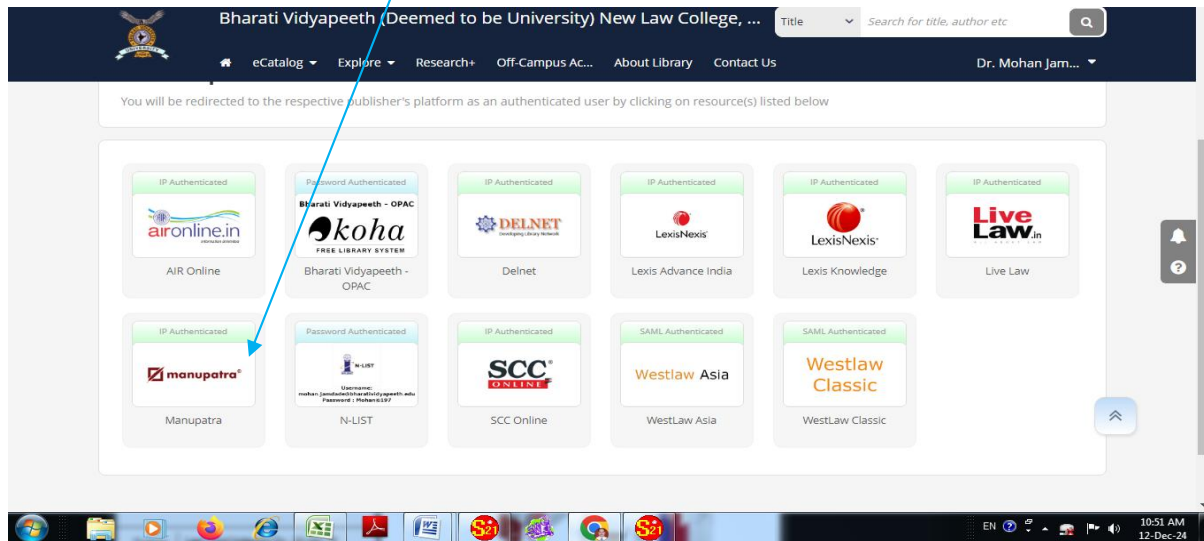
Bharati Vidyapeeth (Deemed to be University) New Law College, ...

Title

Search for title, author etc

eCatalog ▾ Explore ▾ Research+ Off-Campus Ac... About Library Contact Us

Dr. Mohan Jam... ▾

You will be redirected to the respective publisher's platform as an authenticated user by clicking on resource(s) listed below

IP Authenticated
aironline.in
AIR Online

Password Authenticated
Bharati Vidyapeeth - OPAC
koha
FREE LIBRARY SYSTEM
Bharati Vidyapeeth - OPAC

IP Authenticated
DELNET
Developing Library Network
Delnet

IP Authenticated
LexisNexis
Lexis Advance India

IP Authenticated
LexisNexis
Lexis Knowledge

IP Authenticated
Live Law.in
Live Law

IP Authenticated
manupatra
Manupatra

Password Authenticated
N-LIST
Username: mohan.jamdade@bharatividyapeeth.edu
Password : Mohan@197
N-LIST

IP Authenticated
SCC ONLINE
SCC Online

SAML Authenticated
Westlaw Asia
WestLaw Asia

SAML Authenticated
Westlaw Classic
WestLaw Classic

EN 10:51 AM 12-Dec-24